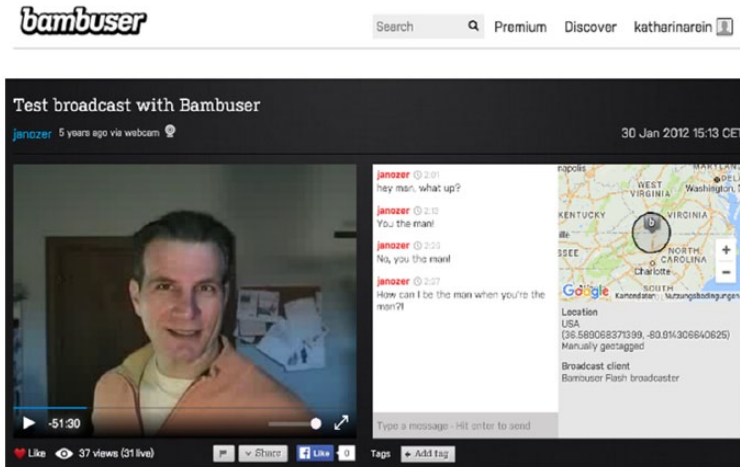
bambuser

Search Premium Discover katharinarein

Test broadcast with Bambuser

janozer 5 years ago via webcam

30 Jan 2012 15:13 CET

janozer 2:01
hey man, what up?

janozer 2:12
You the man!

janozer 2:20
No, you the man!

janozer 2:27
How can I be the man when you're the man?!

Type a message - Hit enter to send

MARYLAND
WEST VIRGINIA
Washington
KENTUCKY
VIRGINIA
NORTH CAROLINA
Charlotte
SOUTH
Google
Kartendaten Nutzungsbedingungen

Location
USA
(36.589068371399, -80.914306640625)
Manually geotagged

Broadcast client
Bambuser Flash broadcaster

-51:30

Like 37 views (31 live) Share Like 0

Tags + Add tag